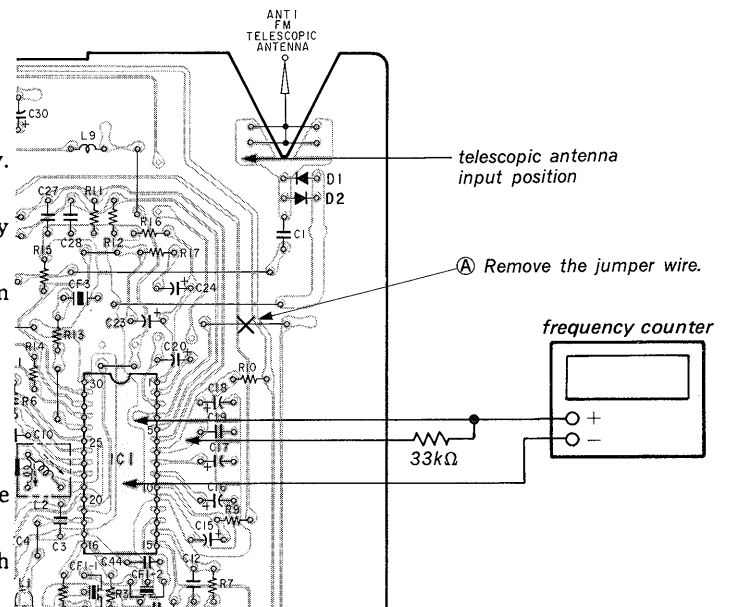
ANT I
FM
TELESCOPIC
ANTENNA

telescopic antenna input position

Ⓐ Remove the jumper wire.

frequency counter

+
−

$33k\Omega$

C30
L9
C27
R11
R16
C28
R12
R17
R15
CF3
C24
C23
R13
R14
C20
R10
R6
30
C18
C19
C10
25
5
C17
IC1
20
10
C16
L2
C15
R9
C3
C4
16
15
C44
C12
CF1-1
CF1-2
R3
R7
L1
D1
D2
C1